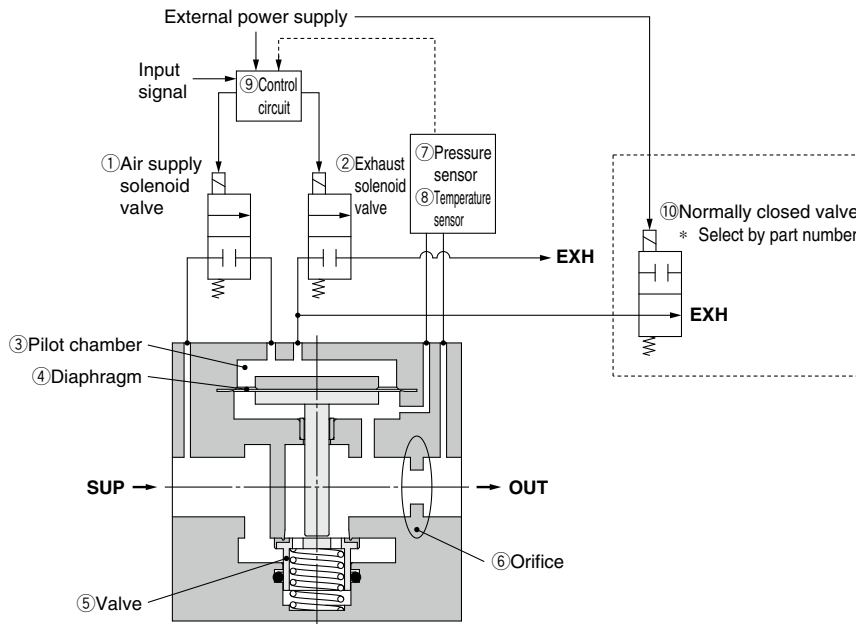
External power supply

Input signal

⑨Control circuit

①Air supply solenoid valve

②Exhaust solenoid valve

⑦Pressure sensor

⑧Temperature sensor

⑩Normally closed valve

＊ Select by part number

EXH

EXH

③Pilot chamber

④Diaphragm

SUP

OUT

⑥Orifice

⑤Valve